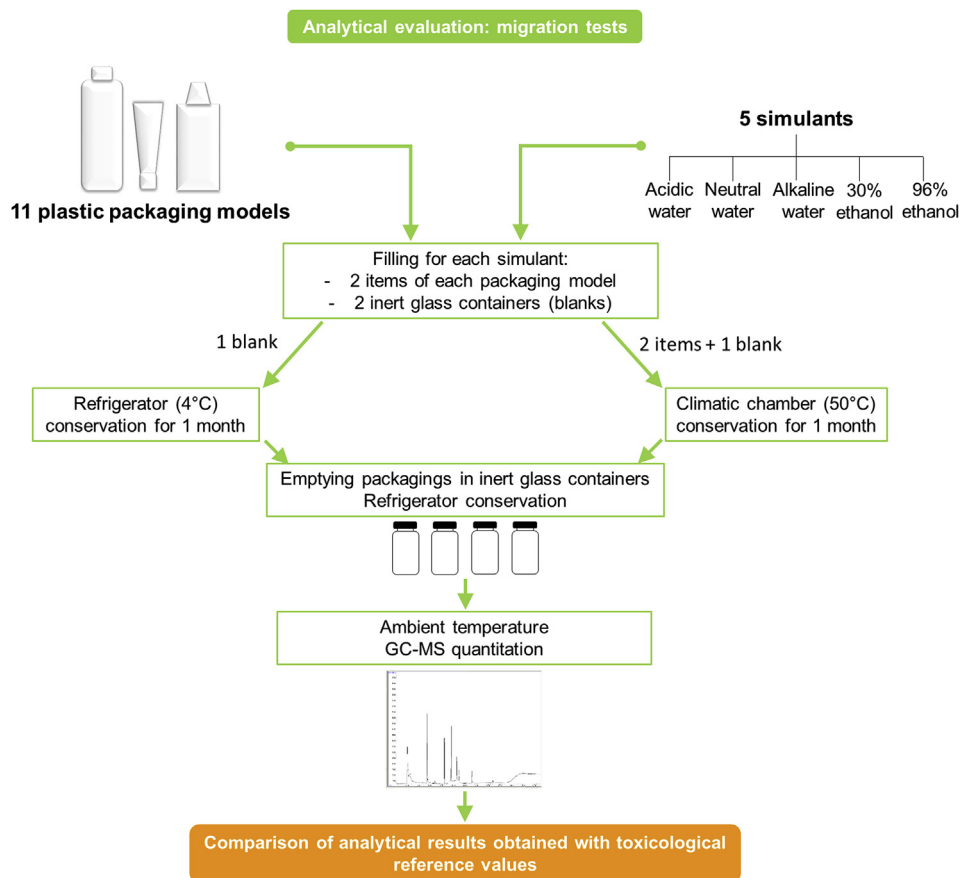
Analytical evaluation: migration tests

11 plastic packaging models

5 simulants

Acidic water

Neutral water

Alkaline water

30% ethanol

96% ethanol

Filling for each simulant:
- 2 items of each packaging model
- 2 inert glass containers (blanks)

1 blank

2 items + 1 blank

Refrigerator (4°C) conservation for 1 month

Climatic chamber (50°C) conservation for 1 month

Emptying packagings in inert glass containers
Refrigerator conservation

Ambient temperature
GC-MS quantitation

Comparison of analytical results obtained with toxicological reference values